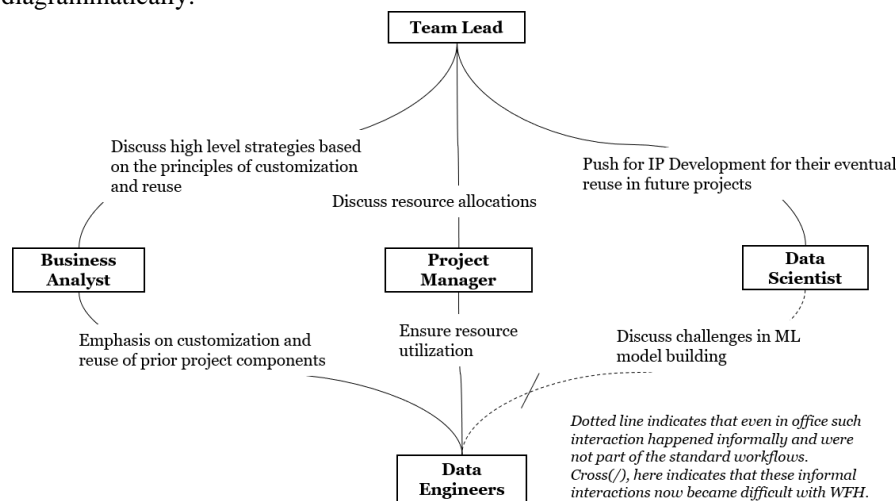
diagrammatically:

Team Lead

Discuss high level strategies based on the principles of customization and reuse

Discuss resource allocations

Push for IP Development for their eventual reuse in future projects

Business Analyst

Project Manager

Data Scientist

Emphasis on customization and reuse of prior project components

Ensure resource utilization

Discuss challenges in ML model building

Data Engineers

*Dotted line indicates that even in office such interaction happened informally and were not part of the standard workflows. Cross(/), here indicates that these informal interactions now became difficult with WFH.*